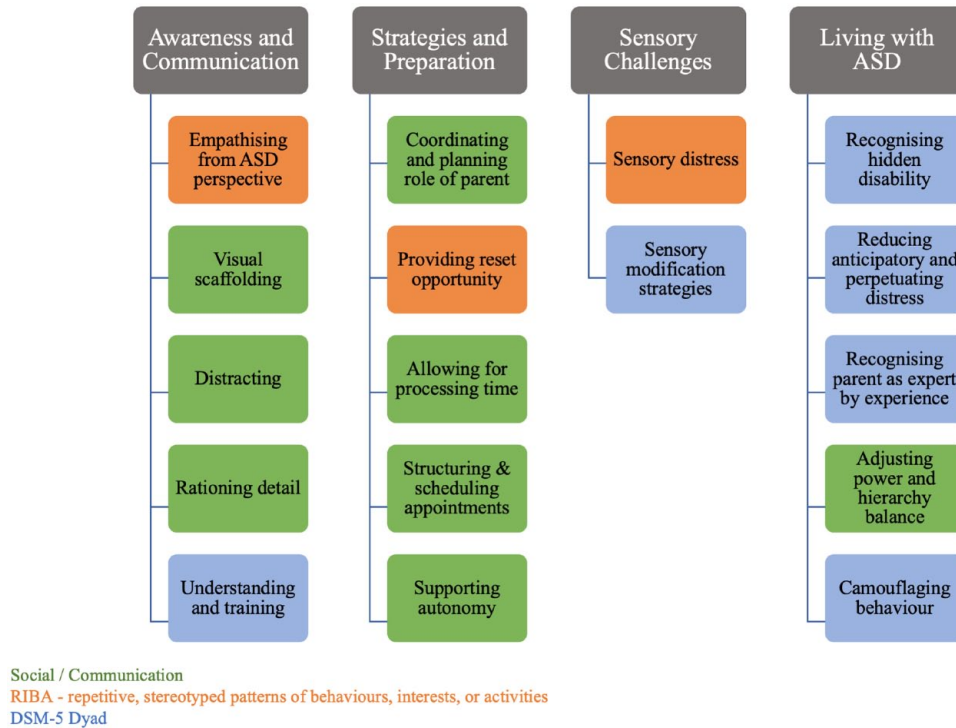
Awareness and Communication

Empathising from ASD perspective

Visual scaffolding

Distracting

Rationing detail

Understanding and training

Strategies and Preparation

Coordinating and planning role of parent

Providing reset opportunity

Allowing for processing time

Structuring & scheduling appointments

Supporting autonomy

Sensory Challenges

Sensory distress

Sensory modification strategies

Living with ASD

Recognising hidden disability

Reducing anticipatory and perpetuating distress

Recognising parent as expert by experience

Adjusting power and hierarchy balance

Camouflaging behaviour

Social / Communication
RIBA - repetitive, stereotyped patterns of behaviours, interests, or activities
DSM-5 Dyad